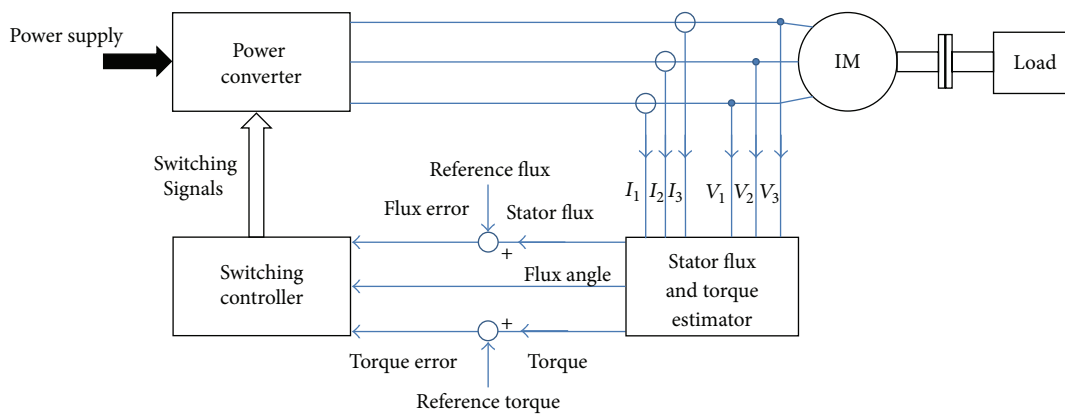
Power supply

Power converter

IM

Load

Switching Signals

Reference flux

$I_1$ $I_2$ $I_3$ $V_1$ $V_2$ $V_3$

Flux error

Stator flux

+

Switching controller

Flux angle

Stator flux and torque estimator

+

Torque error

Torque

Reference torque